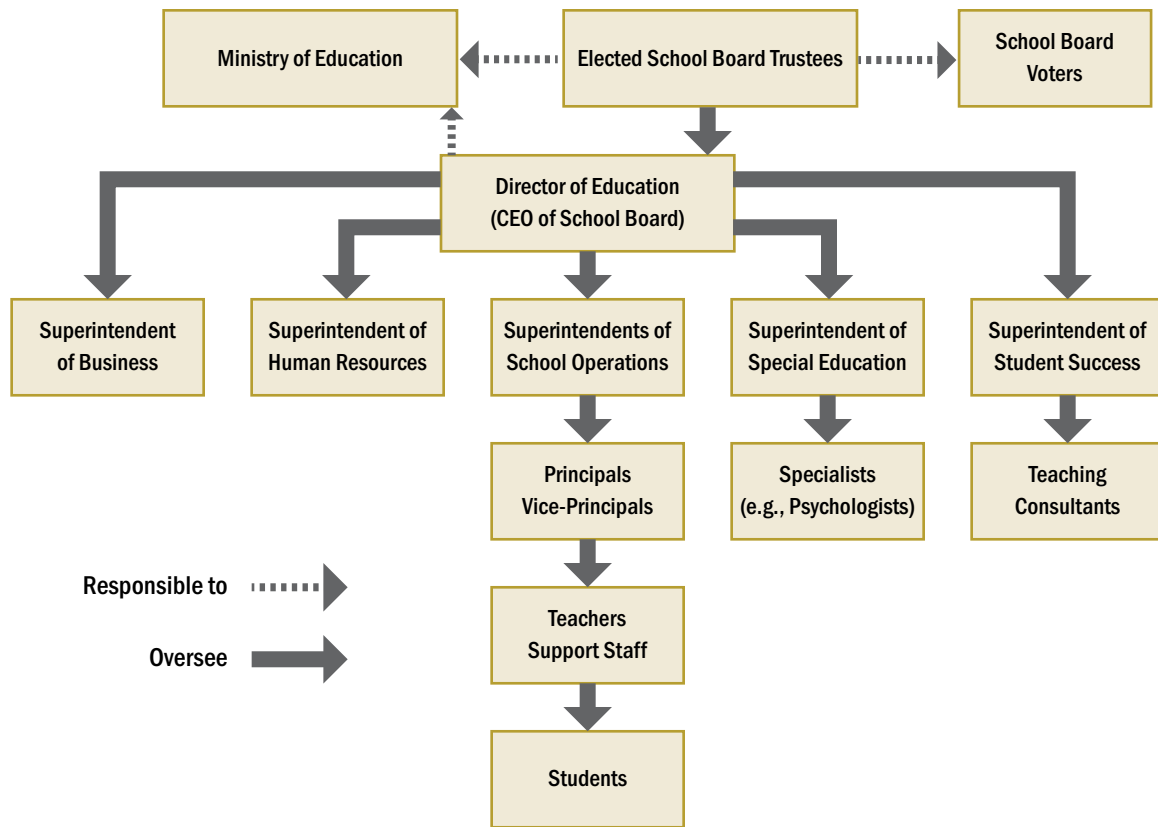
Ministry of Education

Elected School Board Trustees

School Board Voters

Director of Education (CEO of School Board)

Superintendent of Business

Superintendent of Human Resources

Superintendents of School Operations

Superintendent of Special Education

Superintendent of Student Success

Principals Vice-Principals

Specialists (e.g., Psychologists)

Teaching Consultants

Responsible to

Oversee

Teachers Support Staff

Students